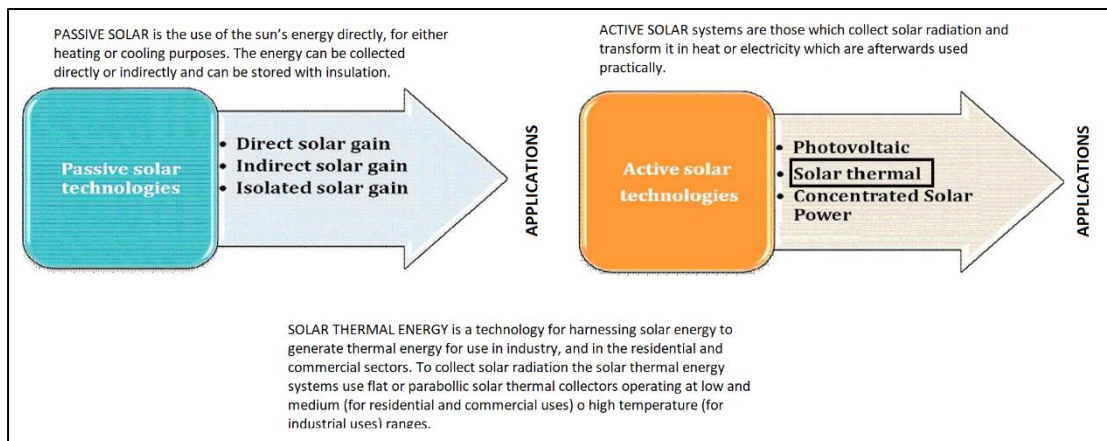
PASSIVE SOLAR is the use of the sun's energy directly, for either heating or cooling purposes. The energy can be collected directly or indirectly and can be stored with insulation.

Passive solar technologies

• Direct solar gain
• Indirect solar gain
• Isolated solar gain

APPLICATIONS

ACTIVE SOLAR systems are those which collect solar radiation and transform it in heat or electricity which are afterwards used practically.

Active solar technologies

• Photovoltaic
• Solar thermal
• Concentrated Solar Power

APPLICATIONS

SOLAR THERMAL ENERGY is a technology for harnessing solar energy to generate thermal energy for use in industry, and in the residential and commercial sectors. To collect solar radiation the solar thermal energy systems use flat or parabollic solar thermal collectors operating at low and medium (for residential and commercial uses) o high temperature (for industrial uses) ranges.